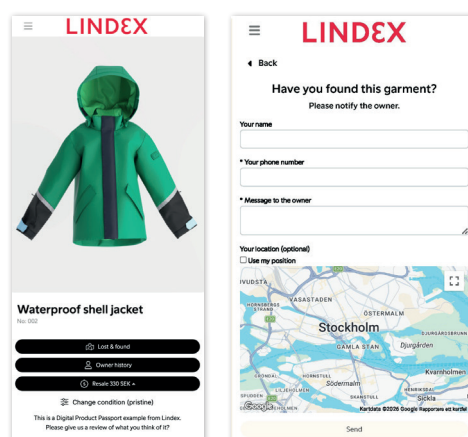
LINDEX

Waterproof shell jacket
No: 002

Lost & found

Owner history

Resale 330 SEK

Change condition (pristine)

This is a Digital Product Passport example from Lindex. Please give us a review of what you think of it?

LINDEX

Back

Have you found this garment?
Please notify the owner.

Your name

* Your phone number

* Message to the owner

Your location (optional)
Use my position

VASASTADEN
HORNSBERGS STRAND
ÖSTERMALM
Stockholm
GAMLA STAN
Djurgården
DJURGÅRDSBRUNN
Södermalm
LILJEHOLMEN
Kvarnholmen
Sickla
Google
Kartdata ©2026 Google Rapportera ett kartfel

Send